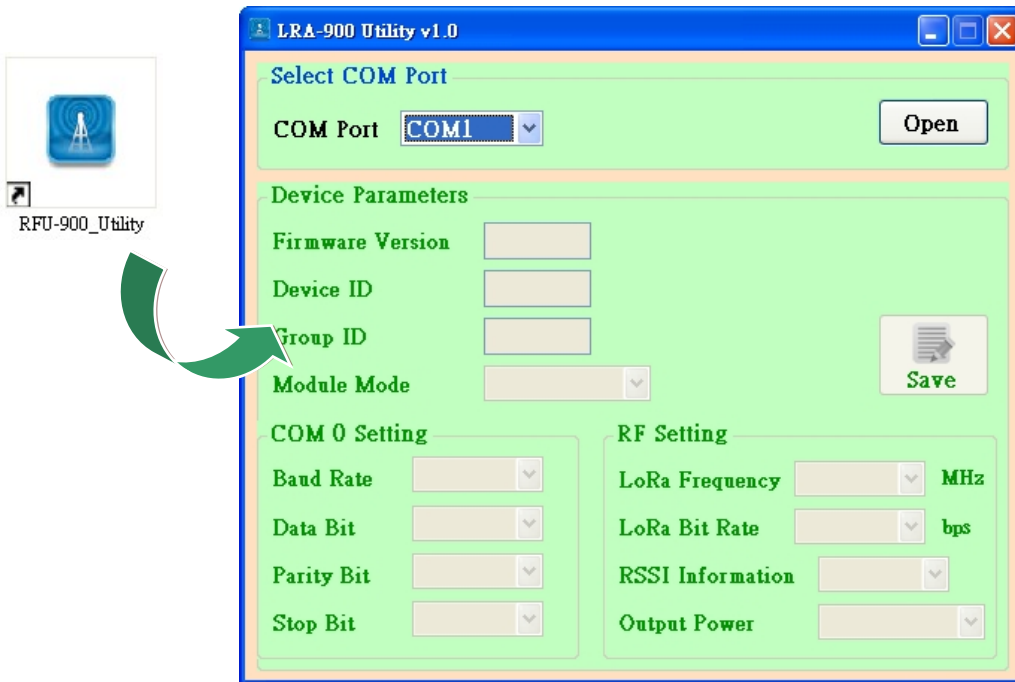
RFU-900_Utility

LRA-900 Utility v1.0

Select COM Port

COM Port COM1

Open

Device Parameters

Firmware Version

Device ID

Group ID

Module Mode

Save

COM 0 Setting

Baud Rate

Data Bit

Parity Bit

Stop Bit

RF Setting

LoRa Frequency MHz

LoRa Bit Rate bps

RSSI Information

Output Power